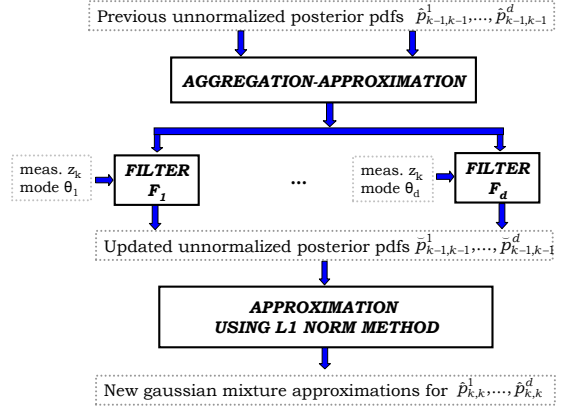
Previous unnormalized posterior pdfs $\hat{p}^{1}_{k-1,k-1},\ldots,\hat{p}^{d}_{k-1,k-1}$

AGGREGATION-APPROXIMATION

meas. $z_k$
mode $\theta_1$

FILTER
$F_1$

...

meas. $z_k$
mode $\theta_d$

FILTER
$F_d$

Updated unnormalized posterior pdfs $\tilde{p}^{1}_{k-1,k-1},\ldots,\tilde{p}^{d}_{k-1,k-1}$

APPROXIMATION
USING L1 NORM METHOD

New gaussian mixture approximations for $\hat{p}^{1}_{k,k},\ldots,\hat{p}^{d}_{k,k}$